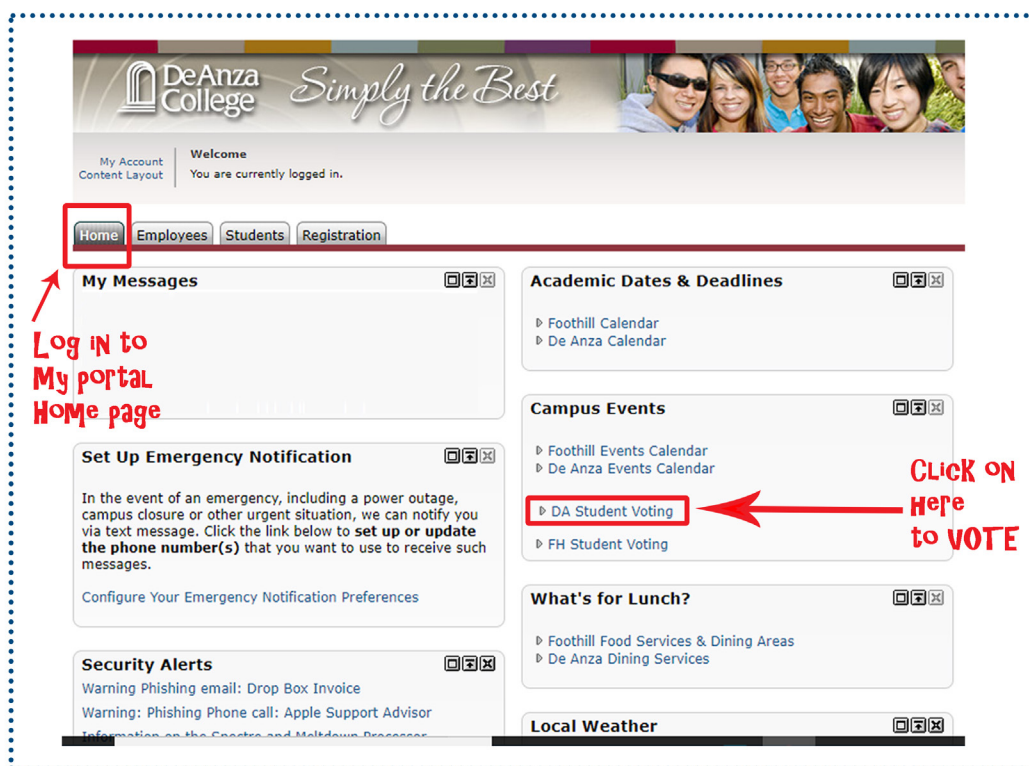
De Anza College Simply the Best

My Account
Content Layout

Welcome
You are currently logged in.

Home | Employees | Students | Registration

Log in to My portal Home page

My Messages

Set Up Emergency Notification

In the event of an emergency, including a power outage, campus closure or other urgent situation, we can notify you via text message. Click the link below to **set up or update the phone number(s)** that you want to use to receive such messages.

Configure Your Emergency Notification Preferences

Security Alerts
Warning Phishing email: Drop Box Invoice
Warning: Phishing Phone call: Apple Support Advisor
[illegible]

Academic Dates & Deadlines
Foothill Calendar
De Anza Calendar

Campus Events
Foothill Events Calendar
De Anza Events Calendar
DA Student Voting
FH Student Voting

Click on Here to VOTE

What's for Lunch?
Foothill Food Services & Dining Areas
De Anza Dining Services

Local Weather